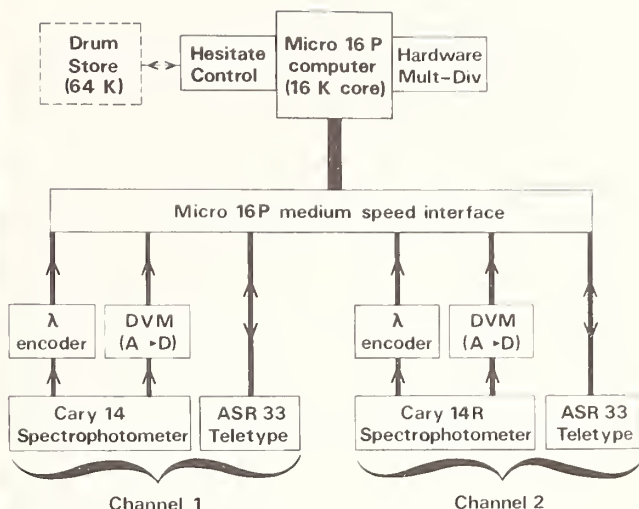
Drum Store (64 K)

Hesitate Control

Micro 16 P computer (16 K core)

Hardware Mult-Div

Micro 16P medium speed interface

λ encoder

DVM (A ▸D)

Cary 14 Spectrophotometer

ASR 33 Teletype

λ encoder

DVM (A ▸D)

Cary 14R Spectrophotometer

ASR 33 Teletype

Channel 1

Channel 2